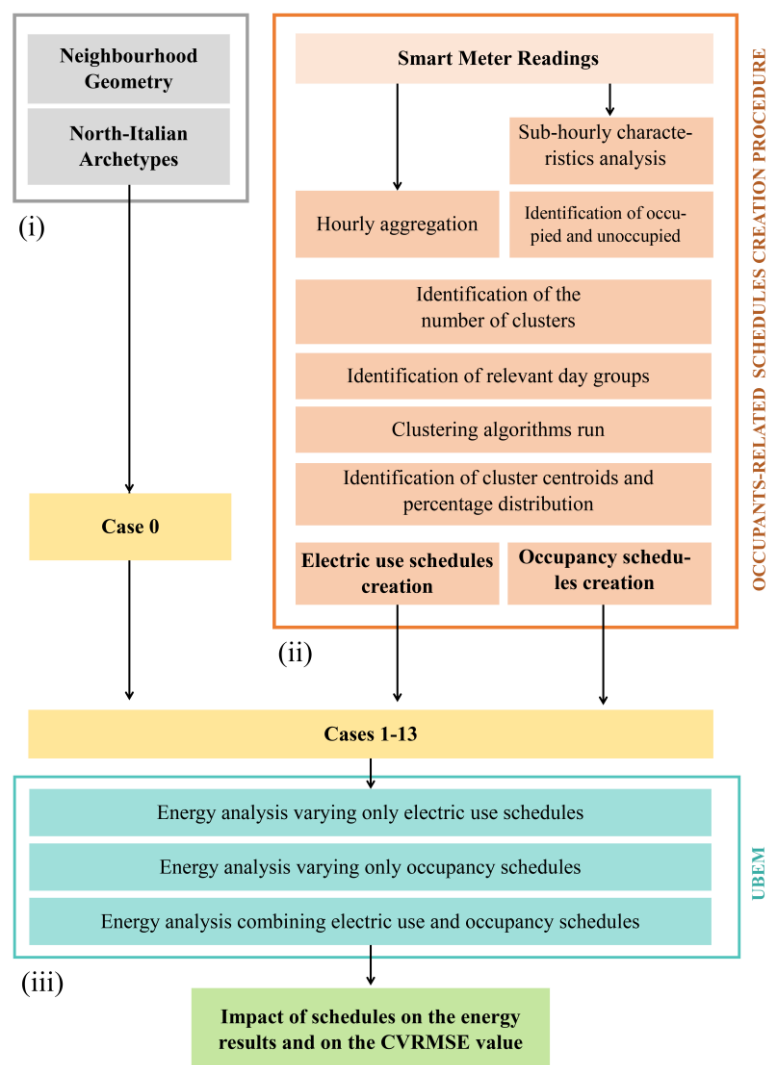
Neighbourhood Geometry

North-Italian Archetypes

(i)

Smart Meter Readings

Sub-hourly characteristics analysis

Hourly aggregation

Identification of occupied and unoccupied

Identification of the number of clusters

Identification of relevant day groups

Clustering algorithms run

Identification of cluster centroids and percentage distribution

Electric use schedules creation

Occupancy schedules creation

OCCUPANTS-RELATED SCHEDULES CREATION PROCEDURE

(ii)

Case 0

Cases 1-13

Energy analysis varying only electric use schedules

Energy analysis varying only occupancy schedules

Energy analysis combining electric use and occupancy schedules

UBEM

(iii)

Impact of schedules on the energy results and on the CVRMSE value